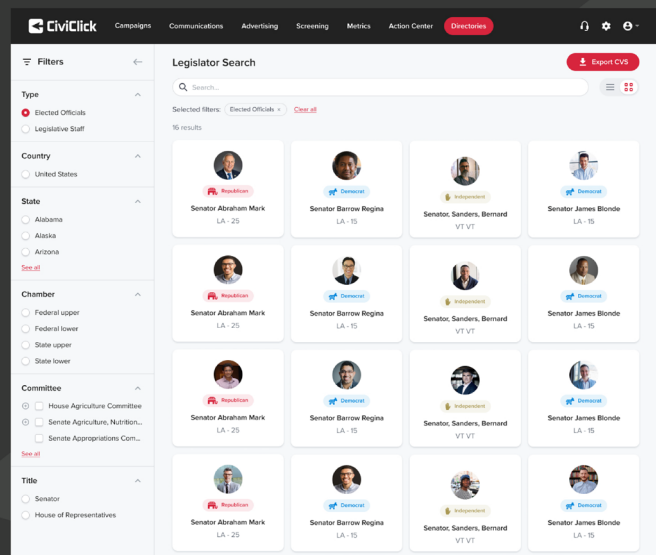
CiviClick Campaigns Communications Advertising Screening Metrics Action Center Directories

Filters

Type
Elected Officials
Legislative Staff

Country
United States

State
Alabama
Alaska
Arizona
See all

Chamber
Federal upper
Federal lower
State upper
State lower

Committee
House Agriculture Committee
Senate Agriculture, Nutrition...
Senate Appropriations Com...
See all

Title
Senator
House of Representatives

Legislator Search

Export CVS

Search...

Selected filters: Elected Officials × Clear all

16 results

Republican
Senator Abraham Mark
LA - 25

Democrat
Senator Barrow Regina
LA - 15

Independent
Senator, Sanders, Bernard
VT VT

Democrat
Senator James Blonde
LA - 15

Republican
Senator Abraham Mark
LA - 25

Democrat
Senator Barrow Regina
LA - 15

Independent
Senator, Sanders, Bernard
VT VT

Democrat
Senator James Blonde
LA - 15

Republican
Senator Abraham Mark
LA - 25

Democrat
Senator Barrow Regina
LA - 15

Independent
Senator, Sanders, Bernard
VT VT

Democrat
Senator James Blonde
LA - 15

Republican
Senator Abraham Mark
LA - 25

Democrat
Senator Barrow Regina
LA - 15

Independent
Senator, Sanders, Bernard
VT VT

Democrat
Senator James Blonde
LA - 15